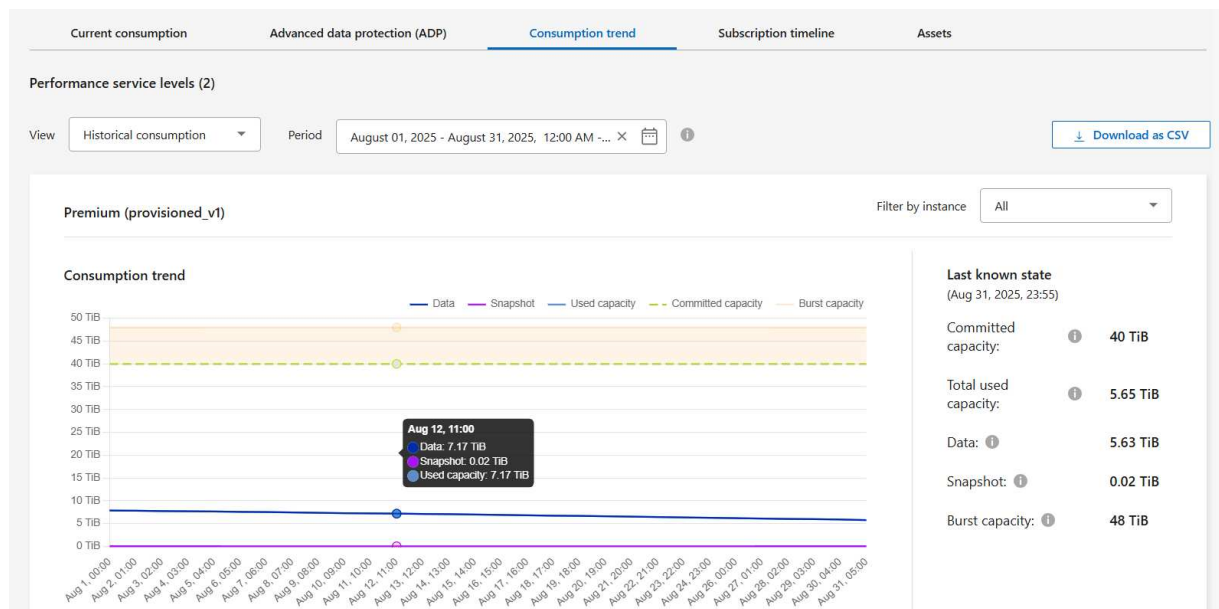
Current consumption | Advanced data protection (ADP) | Consumption trend | Subscription timeline | Assets

Performance service levels (2)

View Historical consumption Period August 01, 2025 - August 31, 2025, 12:00 AM -... Download as CSV

Premium (provisioned_v1)

Filter by instance All

Consumption trend

Data Snapshot Used capacity Committed capacity Burst capacity

50 TiB
45 TiB
40 TiB
35 TiB
30 TiB
25 TiB
20 TiB
15 TiB
10 TiB
5 TiB
0 TiB

Aug 12, 11:00
Data: 7.17 TiB
Snapshot: 0.02 TiB
Used capacity: 7.17 TiB

Aug 1, 00:00 Aug 2, 01:00 Aug 3, 02:00 Aug 4, 03:00 Aug 5, 04:00 Aug 6, 05:00 Aug 7, 06:00 Aug 8, 07:00 Aug 9, 08:00 Aug 10, 09:00 Aug 11, 10:00 Aug 12, 11:00 Aug 13, 12:00 Aug 14, 13:00 Aug 15, 14:00 Aug 16, 15:00 Aug 17, 16:00 Aug 18, 17:00 Aug 19, 18:00 Aug 20, 19:00 Aug 21, 20:00 Aug 22, 21:00 Aug 23, 22:00 Aug 24, 23:00 Aug 26, 00:00 Aug 27, 01:00 Aug 28, 02:00 Aug 29, 03:00 Aug 30, 04:00 Aug 31, 05:00

Last known state
(Aug 31, 2025, 23:55)

Committed capacity: 40 TiB

Total used capacity: 5.65 TiB

Data: 5.63 TiB

Snapshot: 0.02 TiB

Burst capacity: 48 TiB